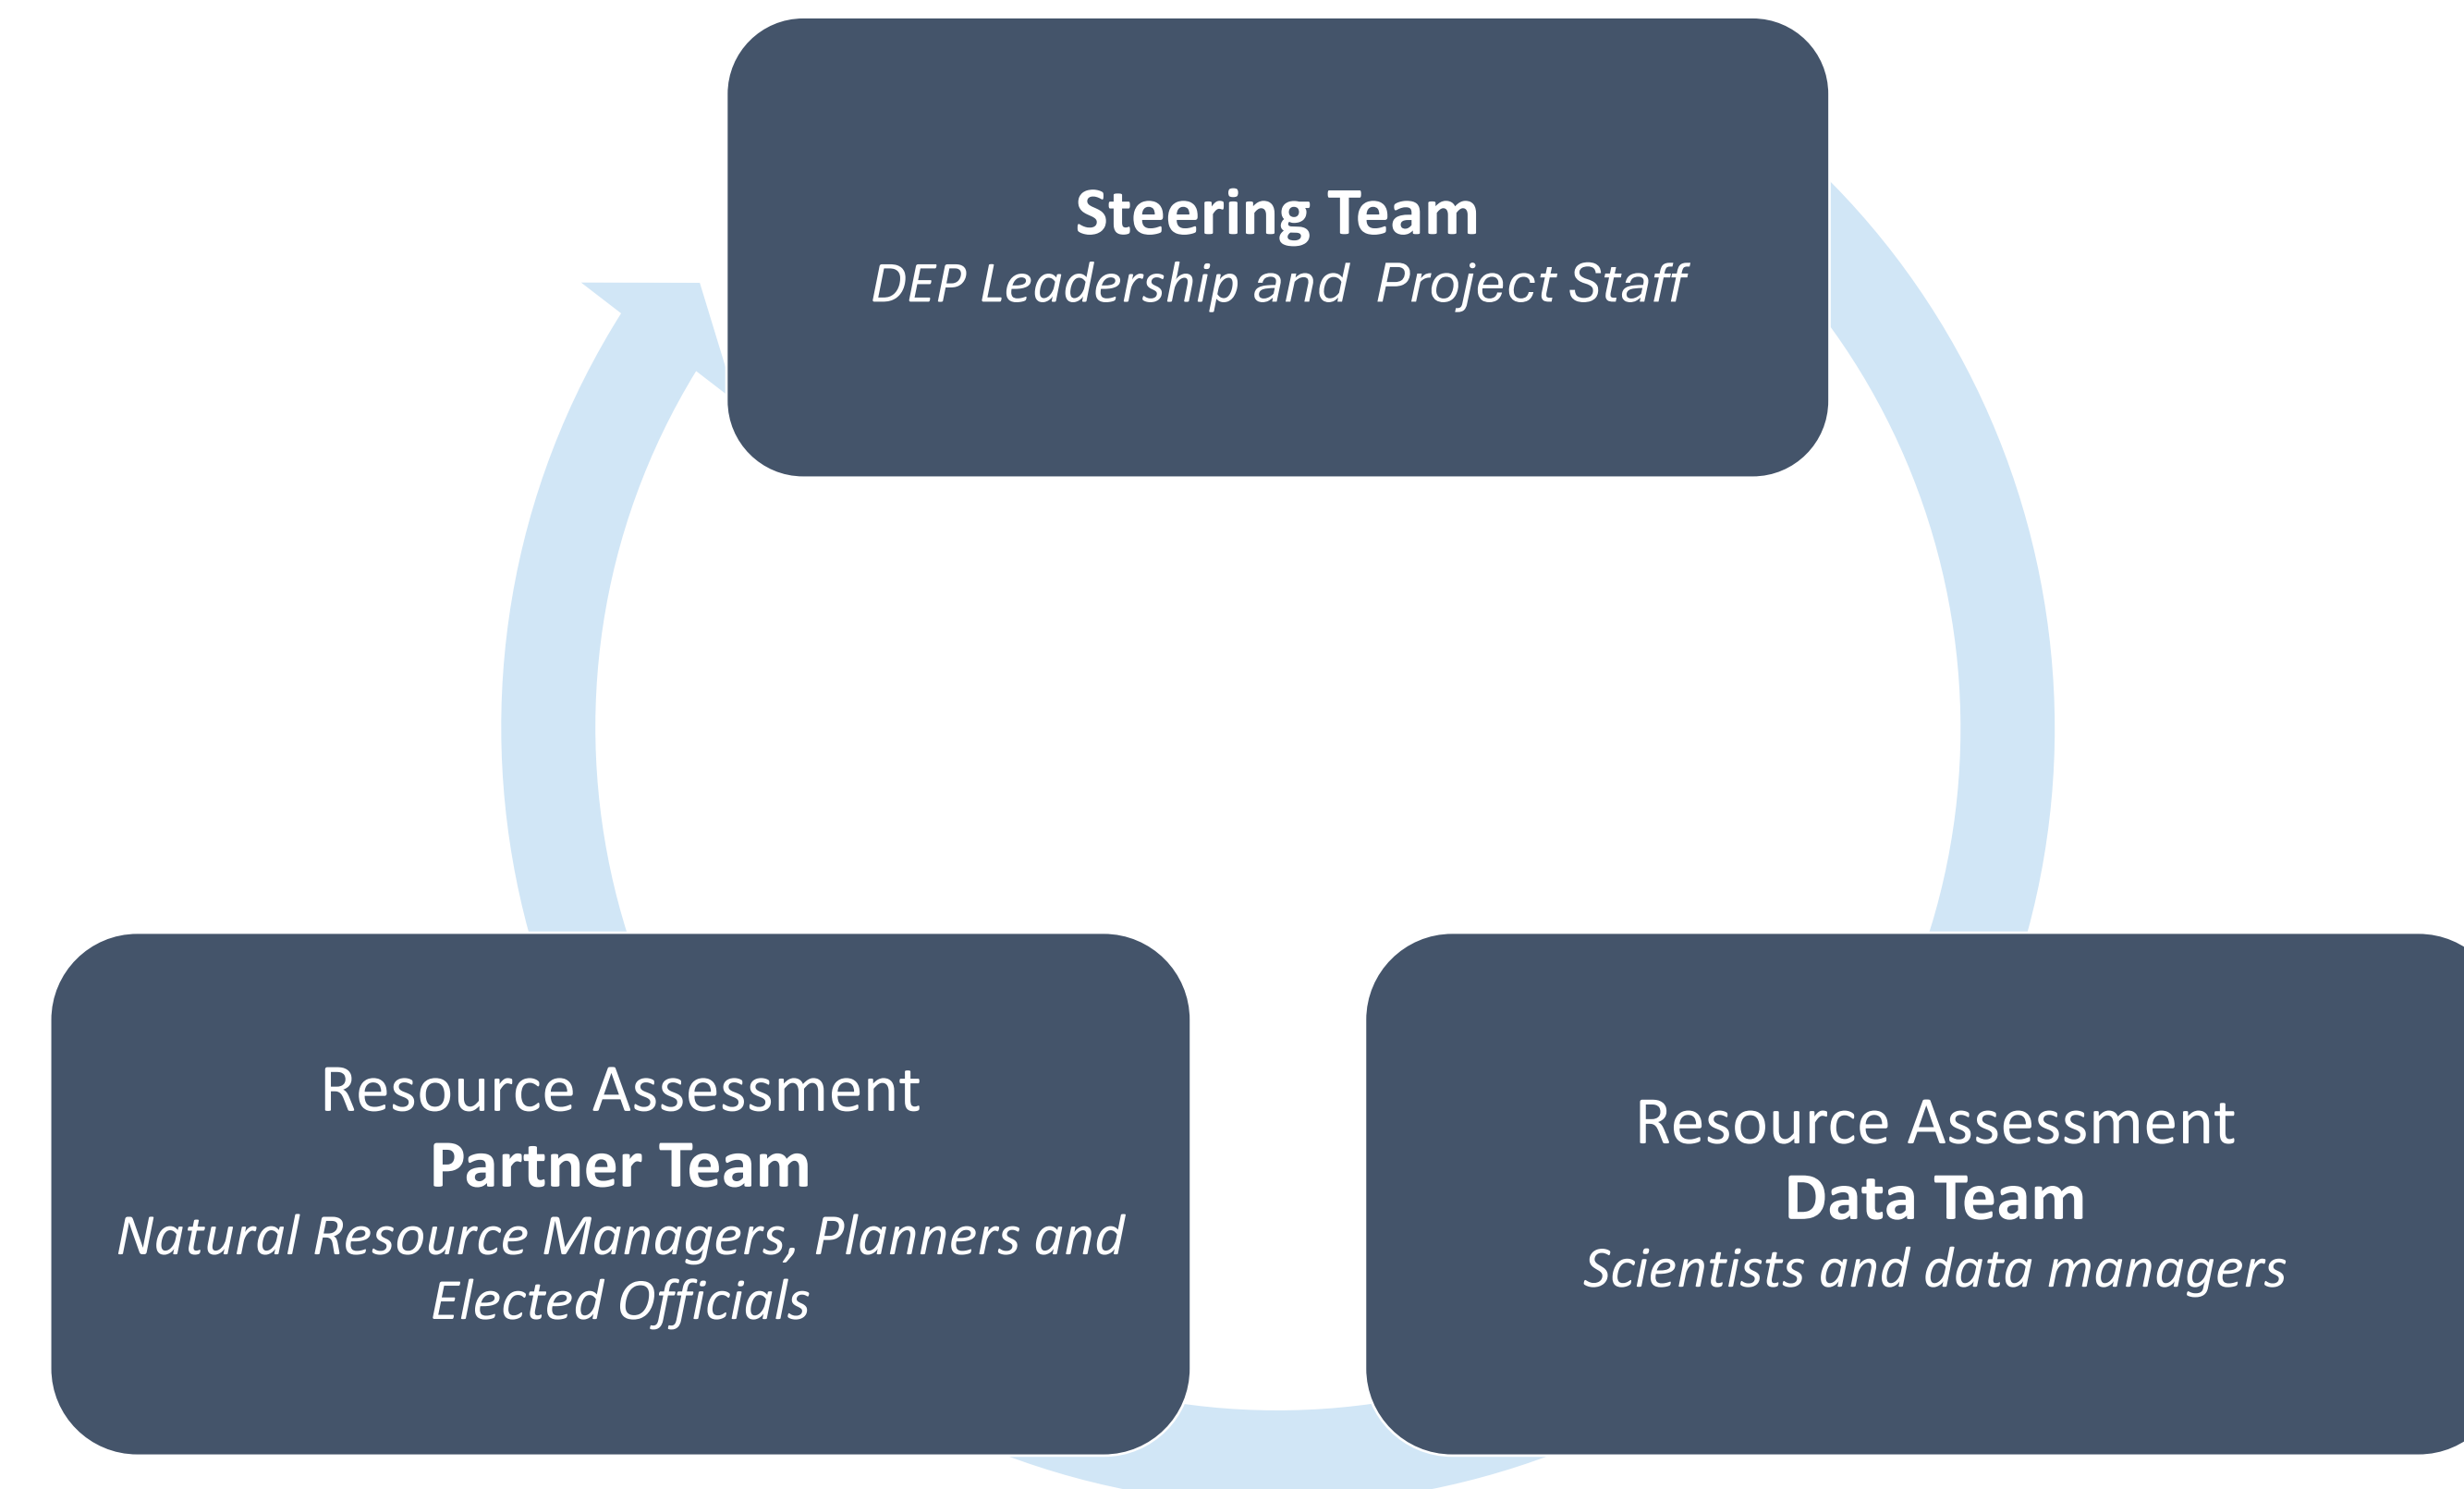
**Steering Team**
*DEP Leadership and Project Staff*

Resource Assessment
**Partner Team**
*Natural Resource Managers, Planners and Elected Officials*

Resource Assessment
**Data Team**
*Scientists and data managers*